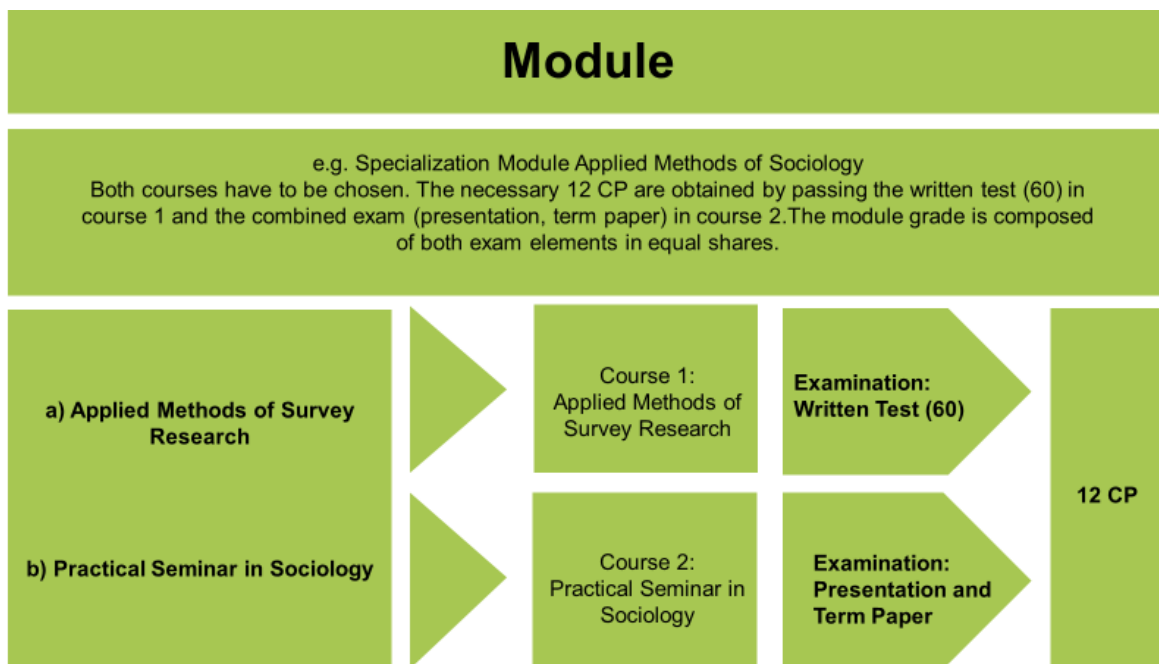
Module

e.g. Specialization Module Applied Methods of Sociology
Both courses have to be chosen. The necessary 12 CP are obtained by passing the written test (60) in course 1 and the combined exam (presentation, term paper) in course 2.The module grade is composed of both exam elements in equal shares.

a) Applied Methods of Survey Research

b) Practical Seminar in Sociology

Course 1: Applied Methods of Survey Research

Examination: Written Test (60)

Course 2: Practical Seminar in Sociology

Examination: Presentation and Term Paper

12 CP